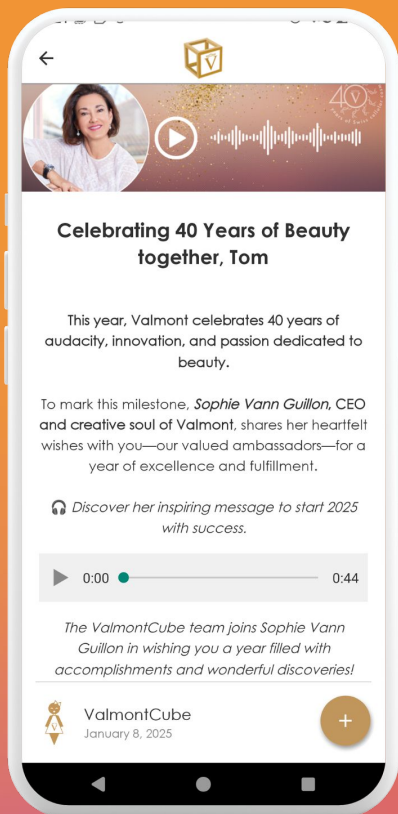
Celebrating 40 Years of Beauty together, Tom

This year, Valmont celebrates 40 years of audacity, innovation, and passion dedicated to beauty.

To mark this milestone, *Sophie Vann Guillon,* CEO and creative soul of Valmont, shares her heartfelt wishes with you—our valued ambassadors—for a year of excellence and fulfillment.

🎧 *Discover her inspiring message to start 2025 with success.*

0:00 0:44

*The ValmontCube team joins Sophie Vann Guillon in wishing you a year filled with accomplishments and wonderful discoveries!*

ValmontCube
January 8, 2025